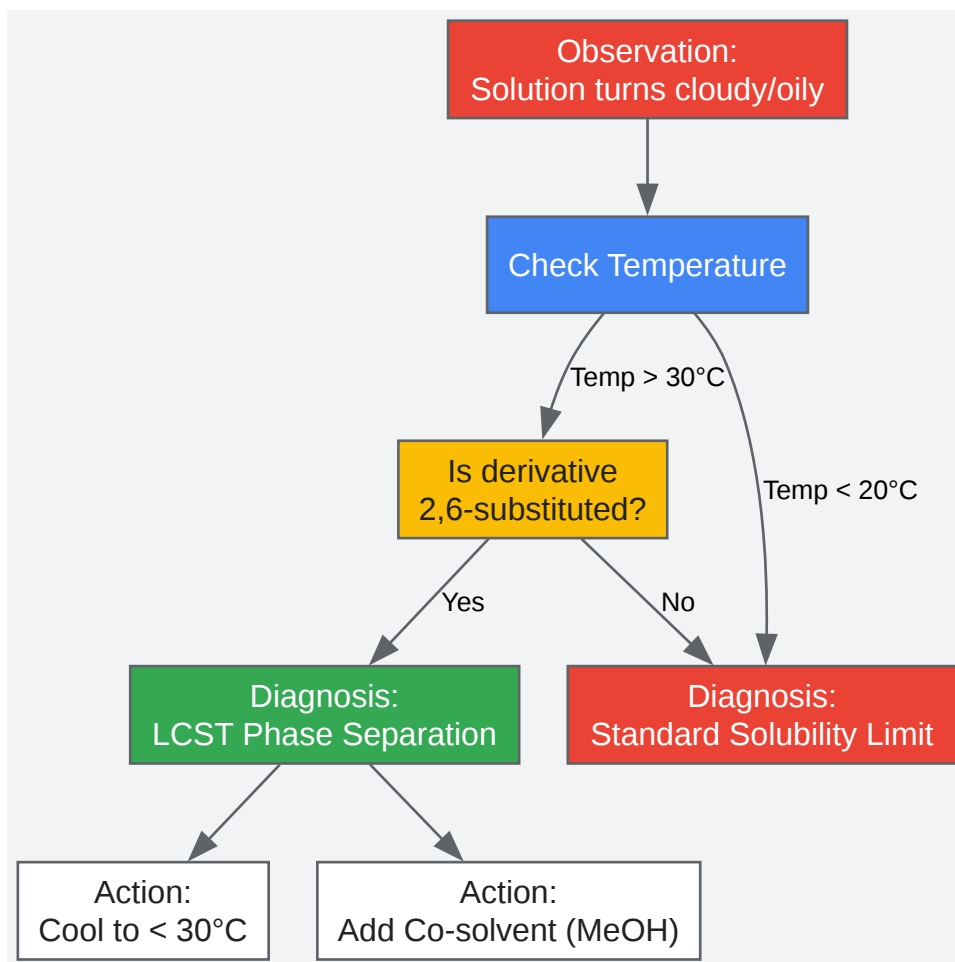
Observation:
Solution turns cloudy/oily

Check Temperature

Temp > 30°C

Temp < 20°C

Is derivative
2,6-substituted?

Yes

No

Diagnosis:
LCST Phase Separation

Diagnosis:
Standard Solubility Limit

Action:
Cool to < 30°C

Action:
Add Co-solvent (MeOH)